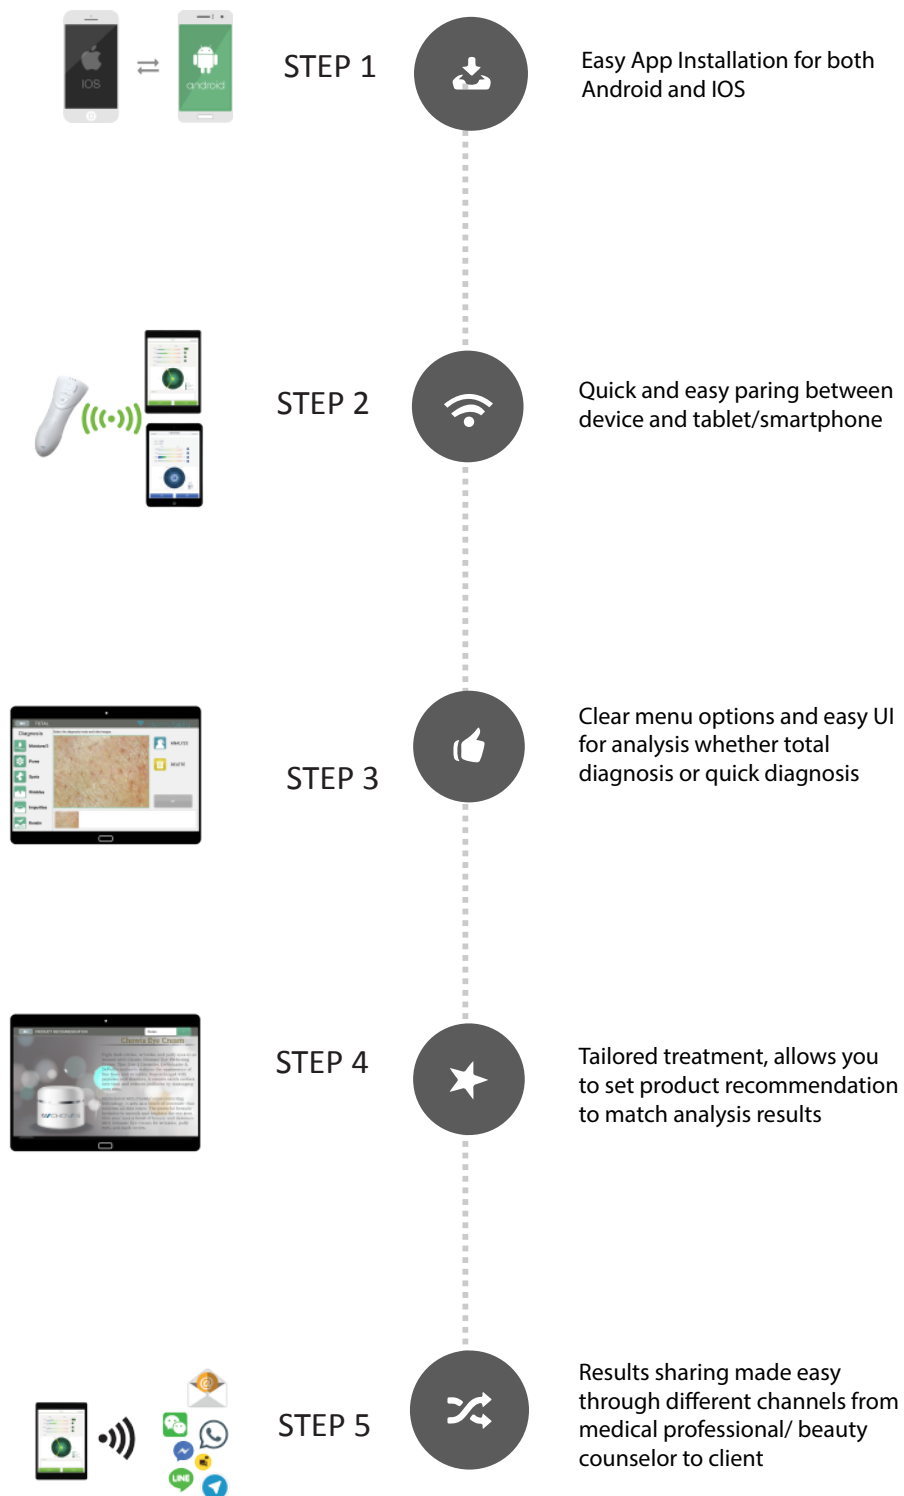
IOS

android

STEP 1

Easy App Installation for both Android and IOS

STEP 2

Quick and easy paring between device and tablet/smartphone

STEP 3

Clear menu options and easy UI for analysis whether total diagnosis or quick diagnosis

STEP 4

Tailored treatment, allows you to set product recommendation to match analysis results

STEP 5

Results sharing made easy through different channels from medical professional/ beauty counselor to client